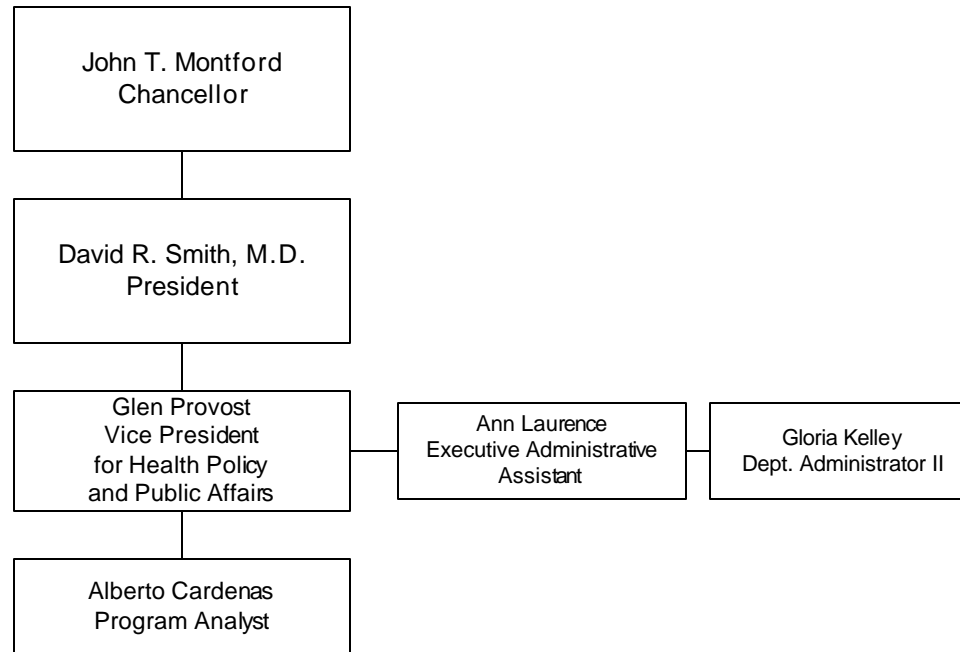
John T. Montford
Chancellor

David R. Smith, M.D.
President

Glen Provost
Vice President
for Health Policy
and Public Affairs

Ann Laurence
Executive Administrative
Assistant

Gloria Kelley
Dept. Administrator II

Alberto Cardenas
Program Analyst